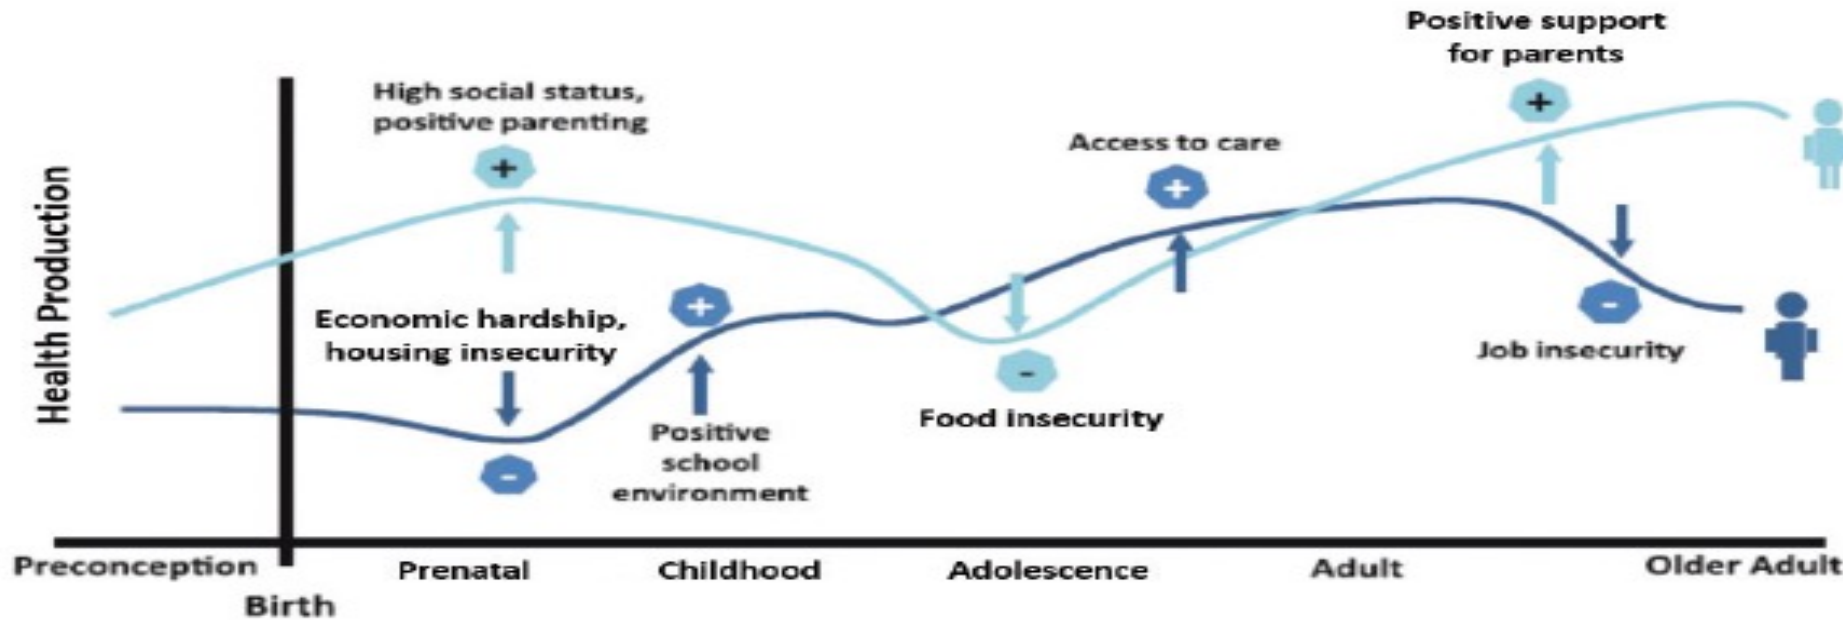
Positive support for parents

High social status, positive parenting

+

Access to care

+

+

Health Production

Economic hardship, housing insecurity

+

-

-

Job insecurity

Food insecurity

-

Positive school environment

Preconception

Birth

Prenatal

Childhood

Adolescence

Adult

Older Adult